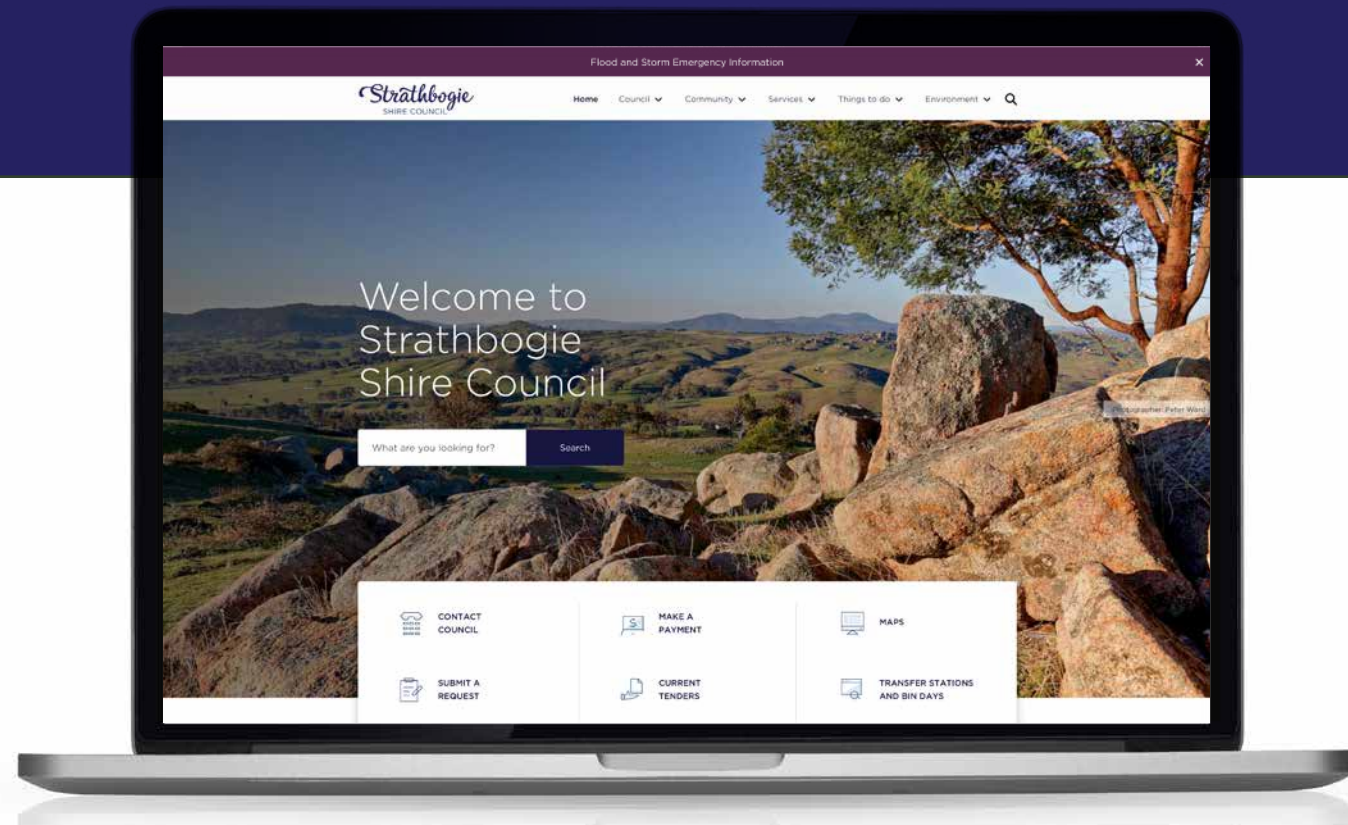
Flood and Storm Emergency Information

×

Strathbogie
SHIRE COUNCIL

Home Council Community Services Things to do Environment

Welcome to Strathbogie Shire Council

What are you looking for?

Search

Photographer: Peter Ward

CONTACT COUNCIL

MAKE A PAYMENT

MAPS

SUBMIT A REQUEST

CURRENT TENDERS

TRANSFER STATIONS AND BIN DAYS